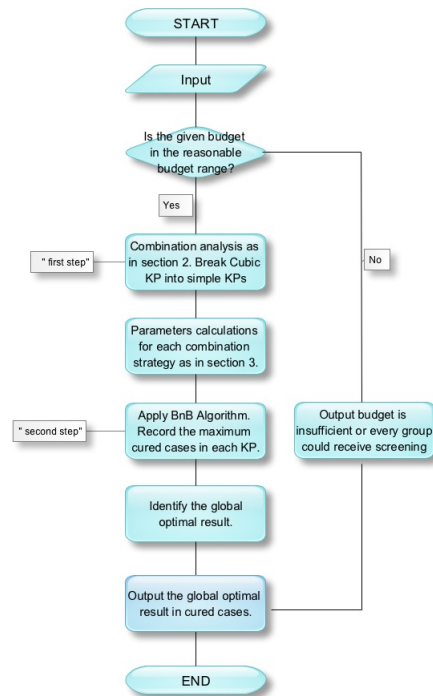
START

Input

Is the given budget in the reasonable budget range?

Yes

No

" first step"

Combination analysis as in section 2. Break Cubic KP into simple KPs

Parameters calculations for each combination strategy as in section 3.

" second step"

Apply BnB Algorithm. Record the maximum cured cases in each KP.

Output budget is insufficient or every group could receive screening

Identify the global optimal result.

Output the global optimal result in cured cases.

END